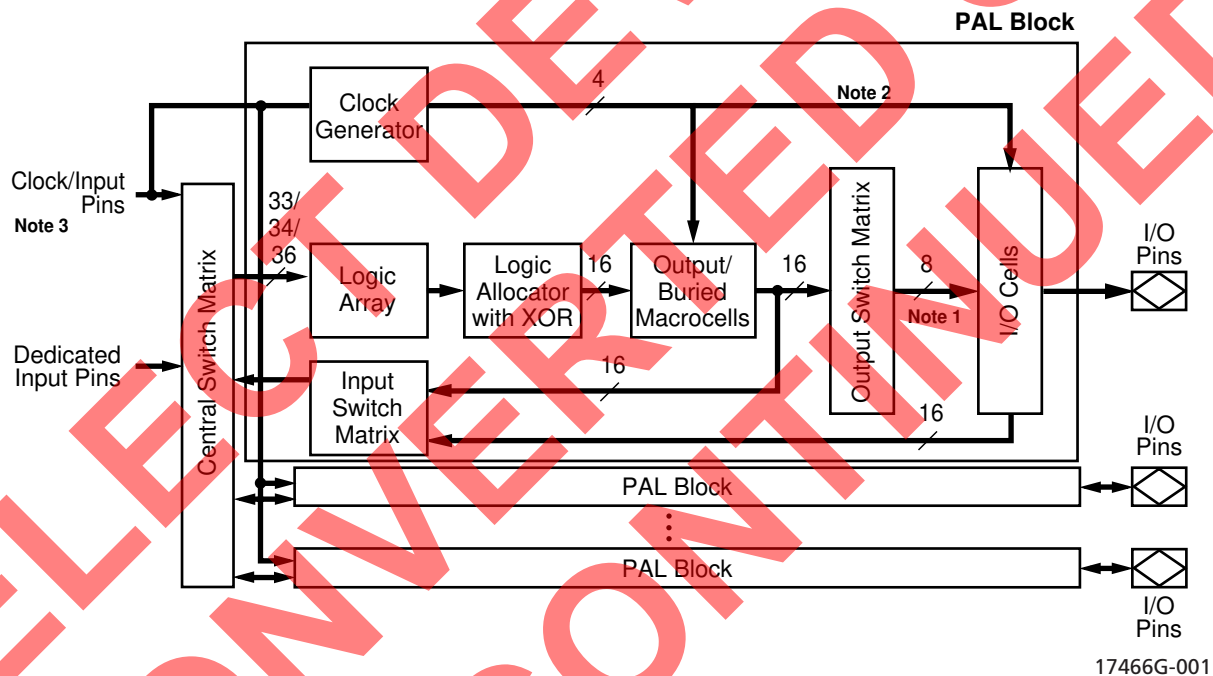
PAL Block

Clock Generator

4

Note 2

Clock/Input Pins

Note 3

33/ 34/ 36

Central Switch Matrix

Logic Array

Logic Allocator with XOR

16

Output/ Buried Macrocells

16

Output Switch Matrix

8

Note 1

I/O Cells

I/O Pins

Dedicated Input Pins

Input Switch Matrix

16

16

I/O Pins

PAL Block

PAL Block

I/O Pins

17466G-001

SELECT DEVICE CONVERTED DISCONTINUED